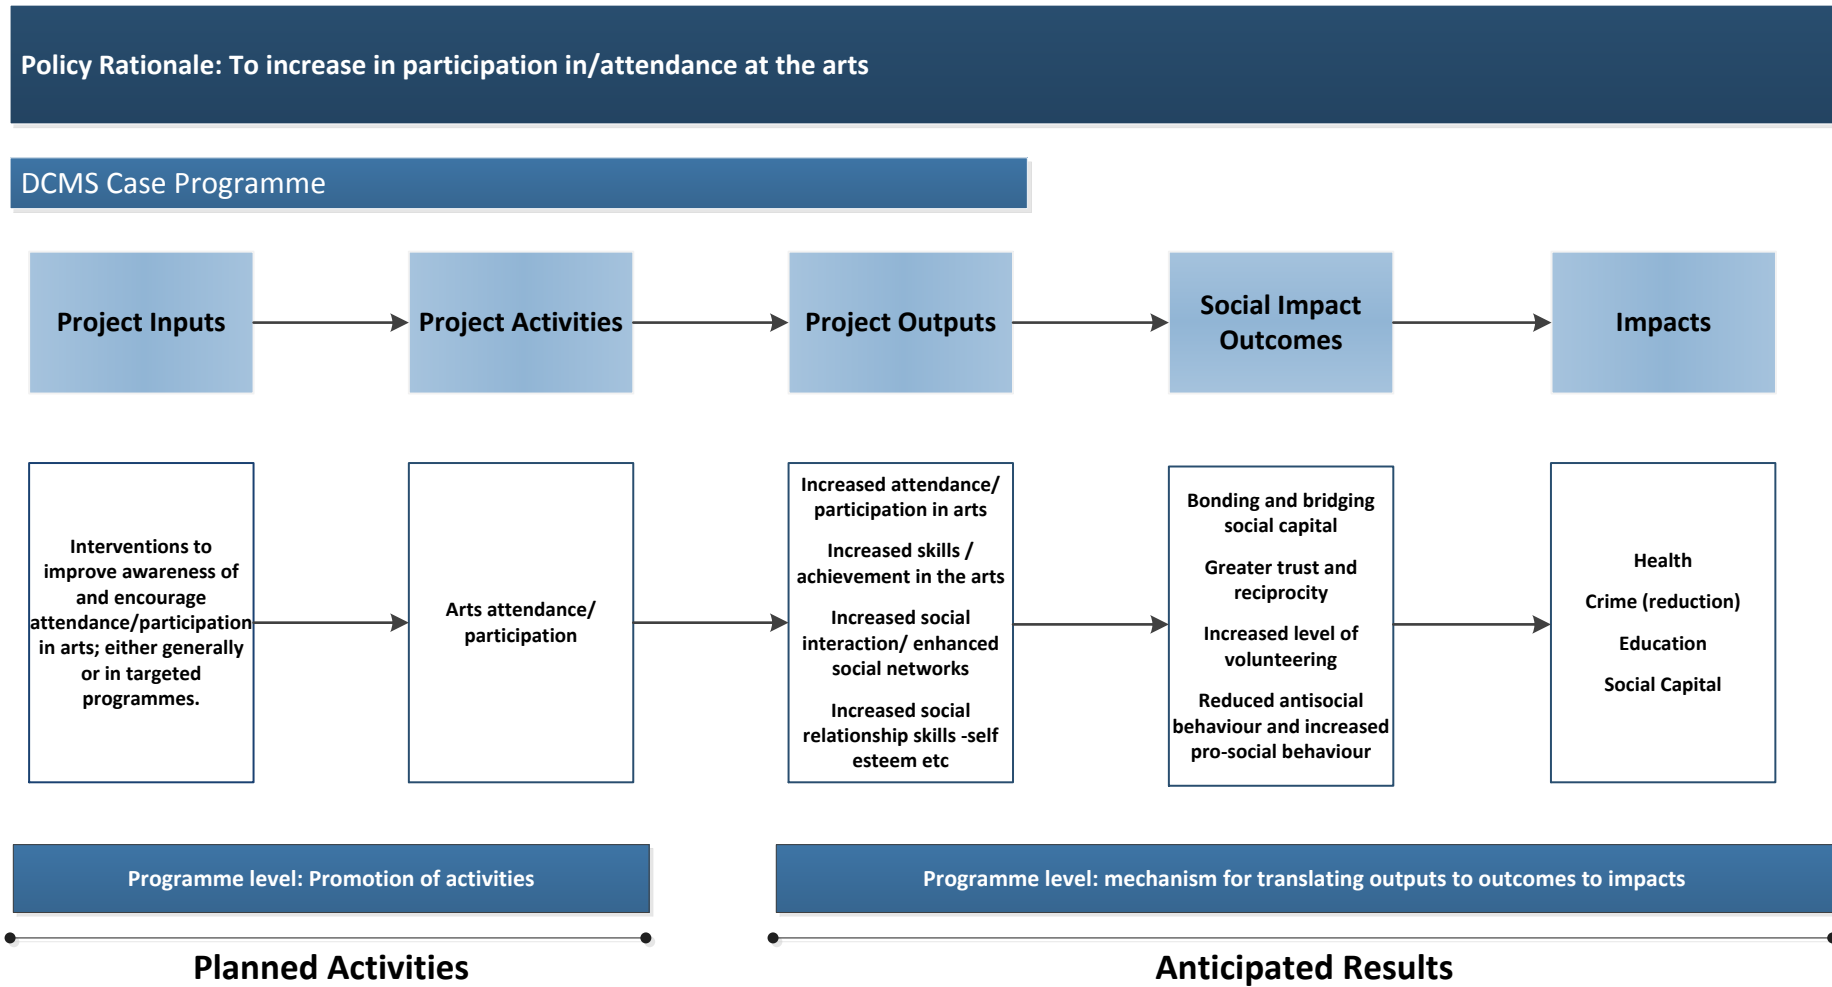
Policy Rationale: To increase in participation in/attendance at the arts

DCMS Case Programme

Project Inputs

Project Activities

Project Outputs

Social Impact Outcomes

Impacts

Interventions to improve awareness of and encourage attendance/participation in arts; either generally or in targeted programmes.

Arts attendance/ participation

Increased attendance/ participation in arts

Increased skills / achievement in the arts

Increased social interaction/ enhanced social networks

Increased social relationship skills -self esteem etc

Bonding and bridging social capital

Greater trust and reciprocity

Increased level of volunteering

Reduced antisocial behaviour and increased pro-social behaviour

Health

Crime (reduction)

Education

Social Capital

Programme level: Promotion of activities

Programme level: mechanism for translating outputs to outcomes to impacts

Planned Activities

Anticipated Results